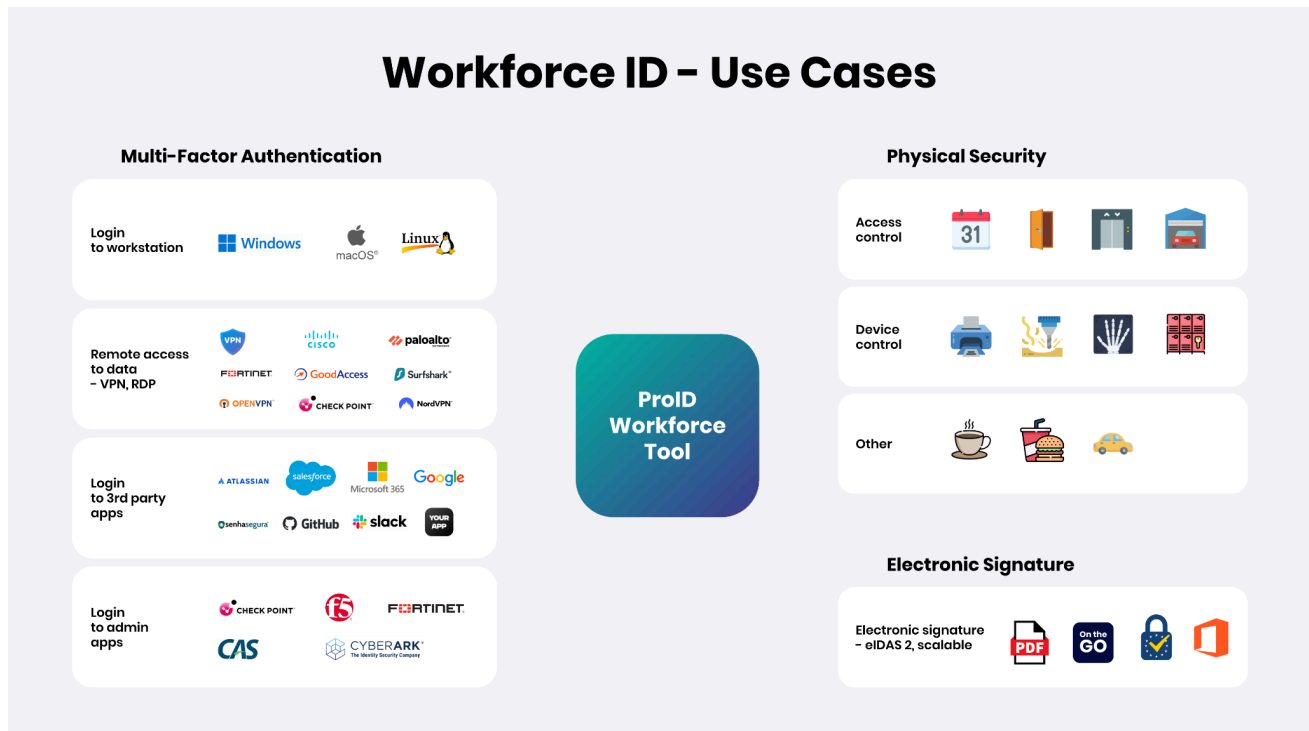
Workforce ID - Use Cases

Multi-Factor Authentication

Login to workstation

Windows

macOS

Linux

Remote access to data - VPN, RDP

VPN

cisco

paloalto

FORTINET

GoodAccess

Surfshark

OPENVPN

CHECK POINT

NordVPN

Login to 3rd party apps

ATLASSIAN

salesforce

Microsoft 365

Google

senhasegura

GitHub

slack

YOUR APP

Login to admin apps

CHECK POINT

f5

FORTINET

CAS

CYBERARK The Identity Security Company

ProID Workforce Tool

Physical Security

Access control

31

Device control

Other

Electronic Signature

Electronic signature - eIDAS 2, scalable

PDF

On the GO